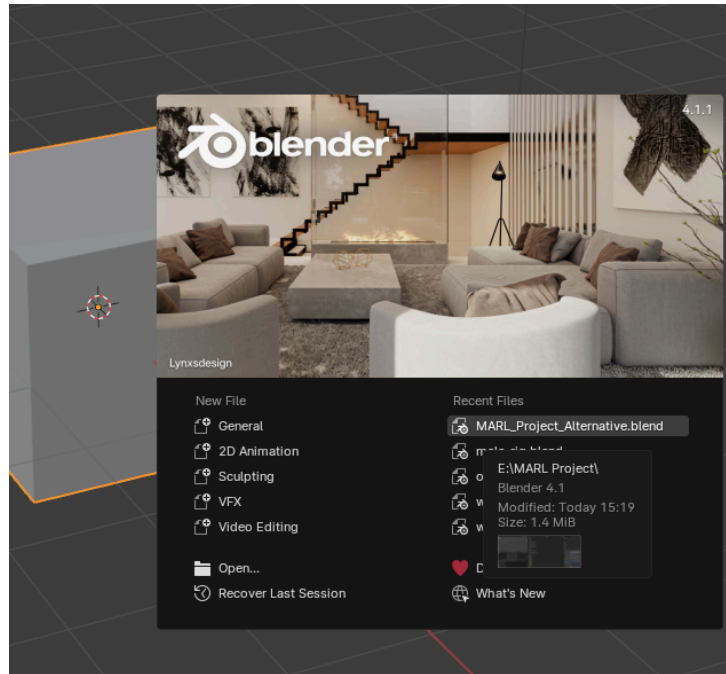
blender

4.1.1

Lynxsdesign

New File

General

2D Animation

Sculpting

VFX

Video Editing

Open...

Recover Last Session

Recent Files

MARL_Project_Alternative.blend

m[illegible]

o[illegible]

w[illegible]

w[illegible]

D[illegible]

What's New

E:\MARL Project\

Blender 4.1

Modified: Today 15:19

Size: 1.4 MiB